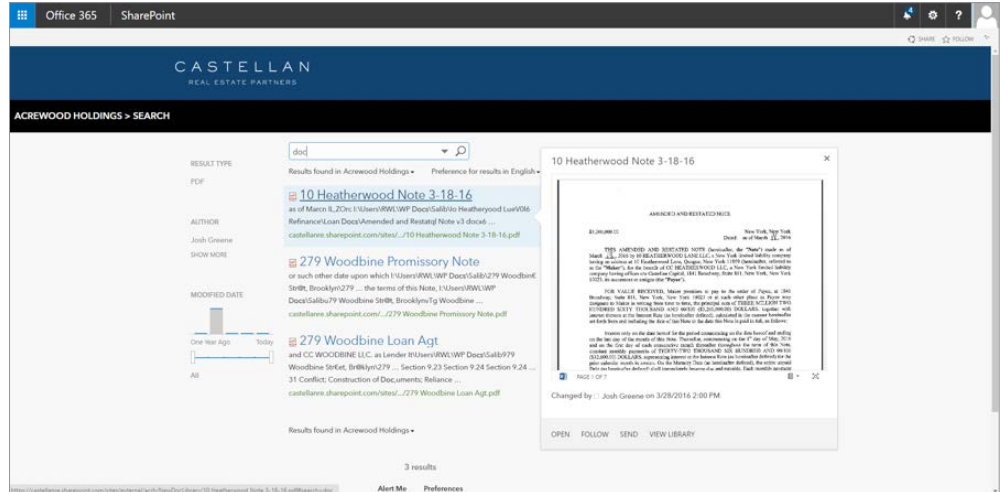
Office 365 SharePoint

SHARE FOLLOW

CASTELLAN
REAL ESTATE PARTNERS

ACREWOOD HOLDINGS > SEARCH

RESULT TYPE
PDF

AUTHOR
Josh Greene
SHOW MORE

MODIFIED DATE

One Year Ago Today

All

doc

Results found in Acrewood Holdings
Preference for results in English

10 Heatherwood Note 3-18-16
as of March ll,,ZOr.l:\Users\RWL\WP Docs\Salib\lo Heatherwood LueV0l6 Refinance\Loan Docs\Amended and Restate) Note v3 docx6 ...
castellanre.sharepoint.com/sites/.../10 Heatherwood Note 3-18-16.pdf

279 Woodbine Promissory Note
or such other date upon which l:\Users\RWL\WP Docs\Salib\279 WoodbinE Str€t, Brooklyn\279 ... the terms of this Note, l:\Users\RWL\WP Docs\Salibu79 Woodbine Str€t, BrooklynvTg Woodbine ...
castellanre.sharepoint.com/sites/.../279 Woodbine Promissory Note.pdf

279 Woodbine Loan Agt
and CC WOODBINE LlC. as Lender lt\Users\RWL\WP Docs\Salib979 Woodbine Str€et, Br€klyn\279 ... Section 9.23 Section 9.24 Section 9.24 ... 31 Conflict; Construction of Doc,uments; Reliance ...
castellanre.sharepoint.com/sites/.../279 Woodbine Loan Agt.pdf

Results found in Acrewood Holdings

3 results

Alert Me Preferences

10 Heatherwood Note 3-18-16

AMENDED AND RESTATED NOTE

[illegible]

PAGE 1 OF 7

Changed by Josh Greene on 3/28/2016 2:00 PM

OPEN FOLLOW SEND VIEW LIBRARY